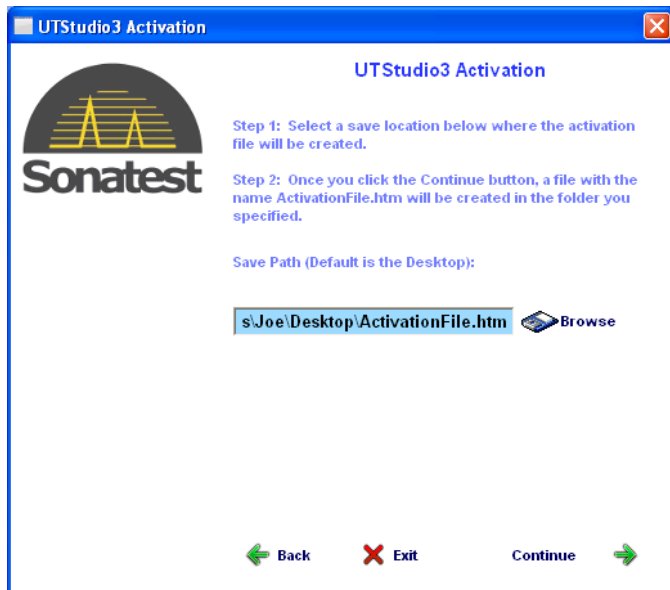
UTStudio3 Activation

Sonatest

UTStudio3 Activation

Step 1: Select a save location below where the activation file will be created.

Step 2: Once you click the Continue button, a file with the name ActivationFile.htm will be created in the folder you specified.

Save Path (Default is the Desktop):

s\Joe\Desktop\ActivationFile.htm

Browse

Back

Exit

Continue